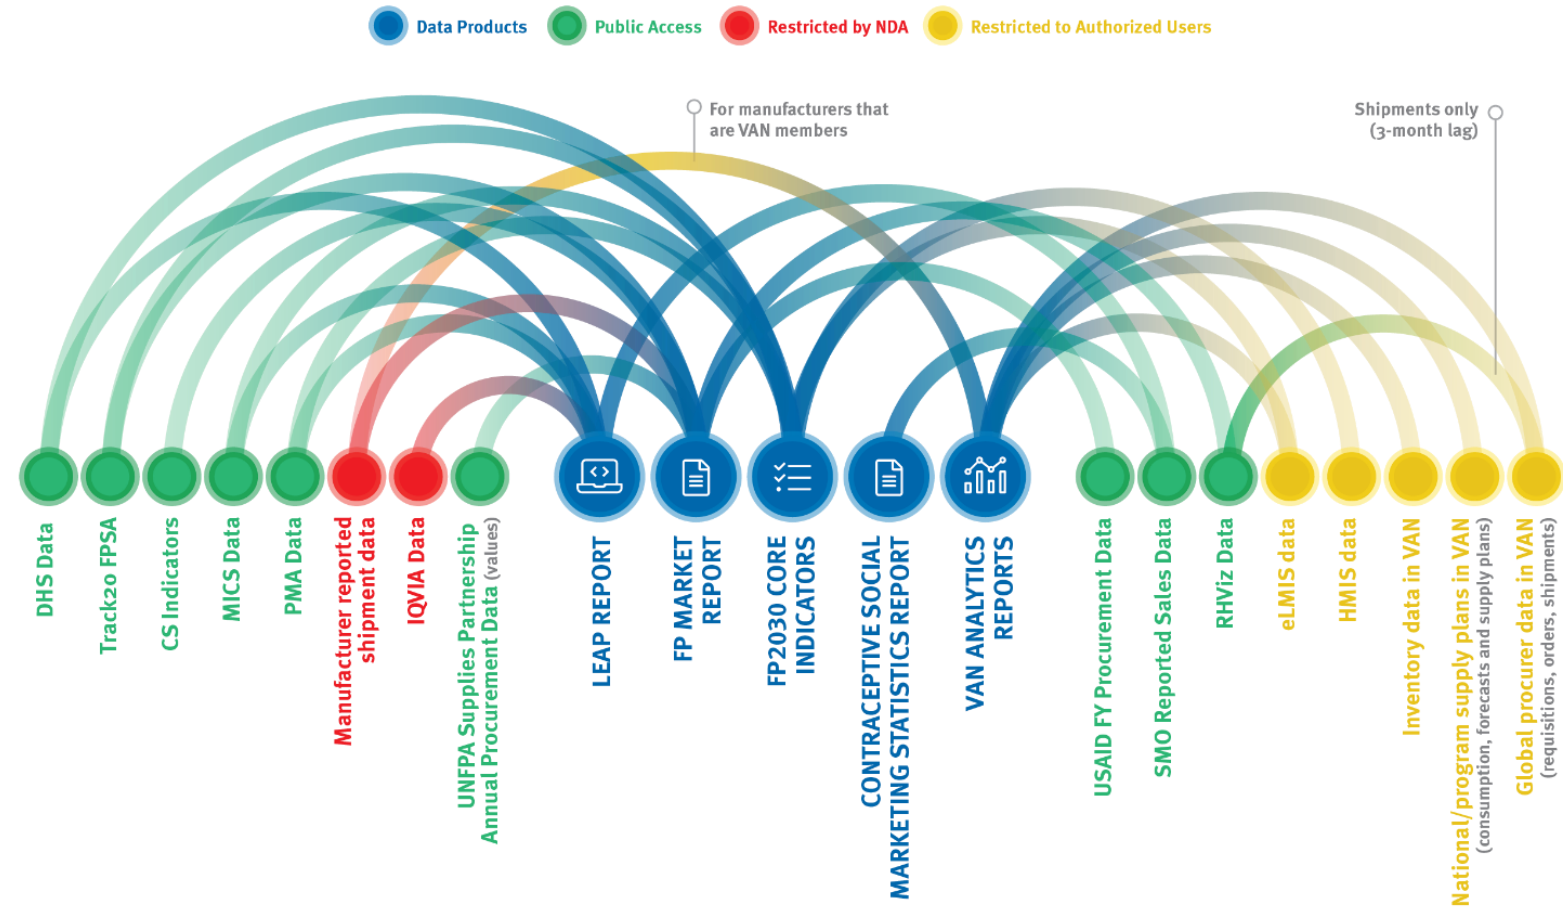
Data Products Public Access Restricted by NDA Restricted to Authorized Users

For manufacturers that are VAN members

Shipments only (3-month lag)

DHS Data

Track20 FPSA

CS Indicators

MICS Data

PMA Data

Manufacturer reported shipment data

IQVIA Data

UNFPA Supplies Partnership Annual Procurement Data (values)

LEAP REPORT

FP MARKET REPORT

FP2030 CORE INDICATORS

CONTRACEPTIVE SOCIAL MARKETING STATISTICS REPORT

VAN ANALYTICS REPORTS

USAID FY Procurement Data

SMO Reported Sales Data

RHViz Data

eLMIS data

HMIS data

Inventory data in VAN

National/program supply plans in VAN (consumption, forecasts and supply plans)

Global procurer data in VAN (requisitions, orders, shipments)